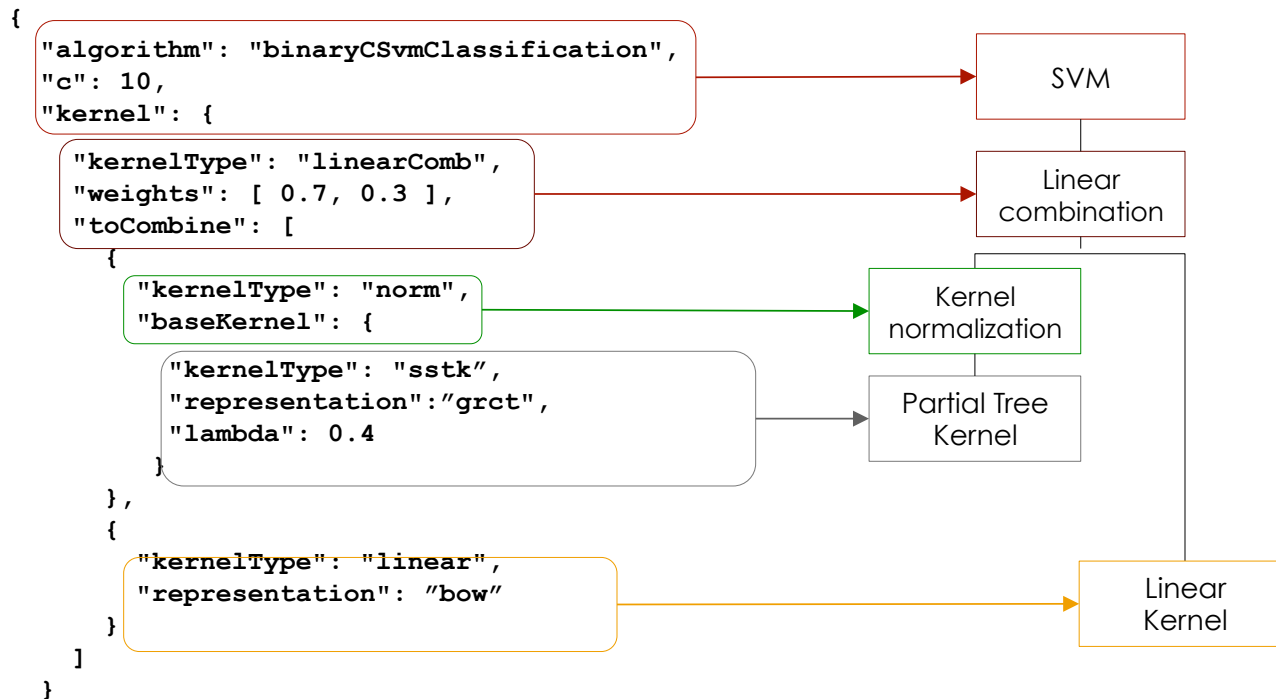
{
"algorithm": "binaryCSvmClassification",
"c": 10,
"kernel": {
"kernelType": "linearComb",
"weights": [ 0.7, 0.3 ],
"toCombine": [
{
"kernelType": "norm",
"baseKernel": {
"kernelType": "sstk",
"representation":"grct",
"lambda": 0.4
}
},
{
"kernelType": "linear",
"representation": "bow"
}
]
}

SVM

Linear combination

Kernel normalization

Partial Tree Kernel

Linear Kernel